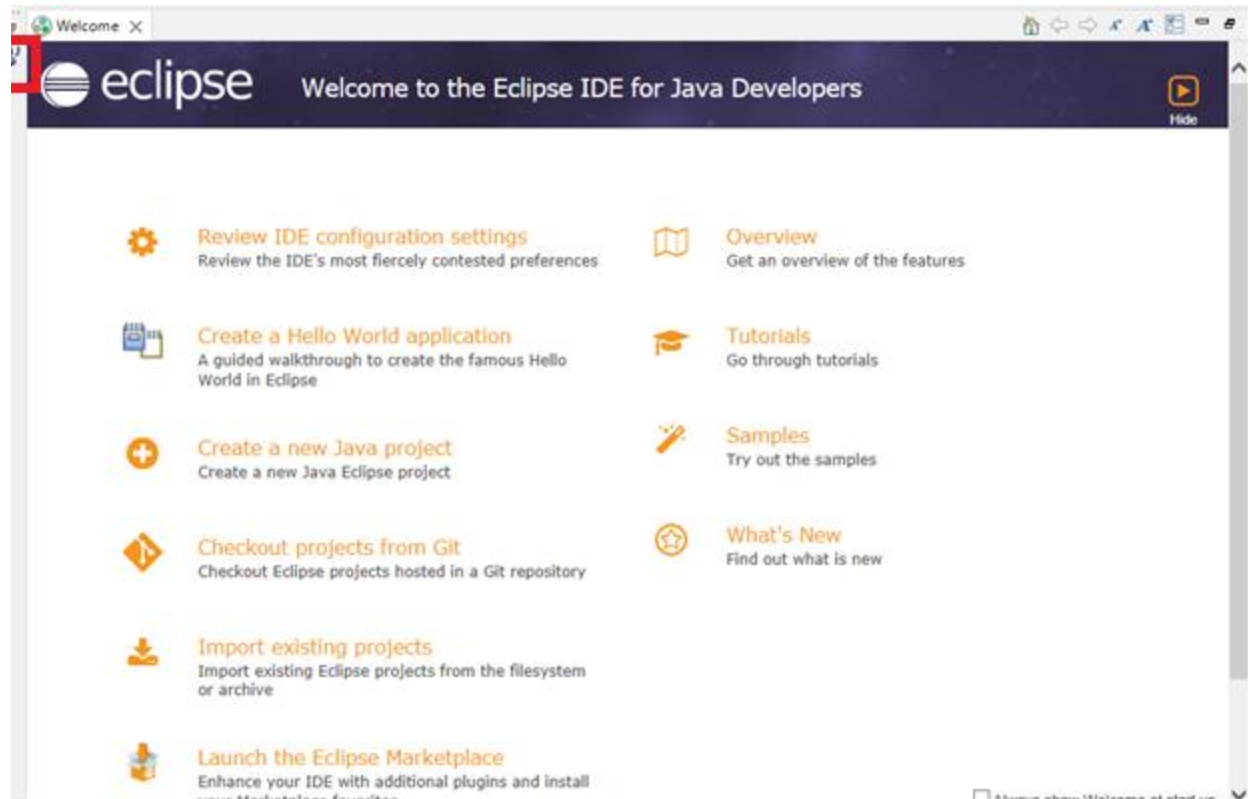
Welcome ×

eclipse Welcome to the Eclipse IDE for Java Developers

Hide

Review IDE configuration settings
Review the IDE's most fiercely contested preferences

Create a Hello World application
A guided walkthrough to create the famous Hello World in Eclipse

Create a new Java project
Create a new Java Eclipse project

Checkout projects from Git
Checkout Eclipse projects hosted in a Git repository

Import existing projects
Import existing Eclipse projects from the filesystem or archive

Launch the Eclipse Marketplace
Enhance your IDE with additional plugins and install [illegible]

Overview
Get an overview of the features

Tutorials
Go through tutorials

Samples
Try out the samples

What's New
Find out what is new

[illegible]